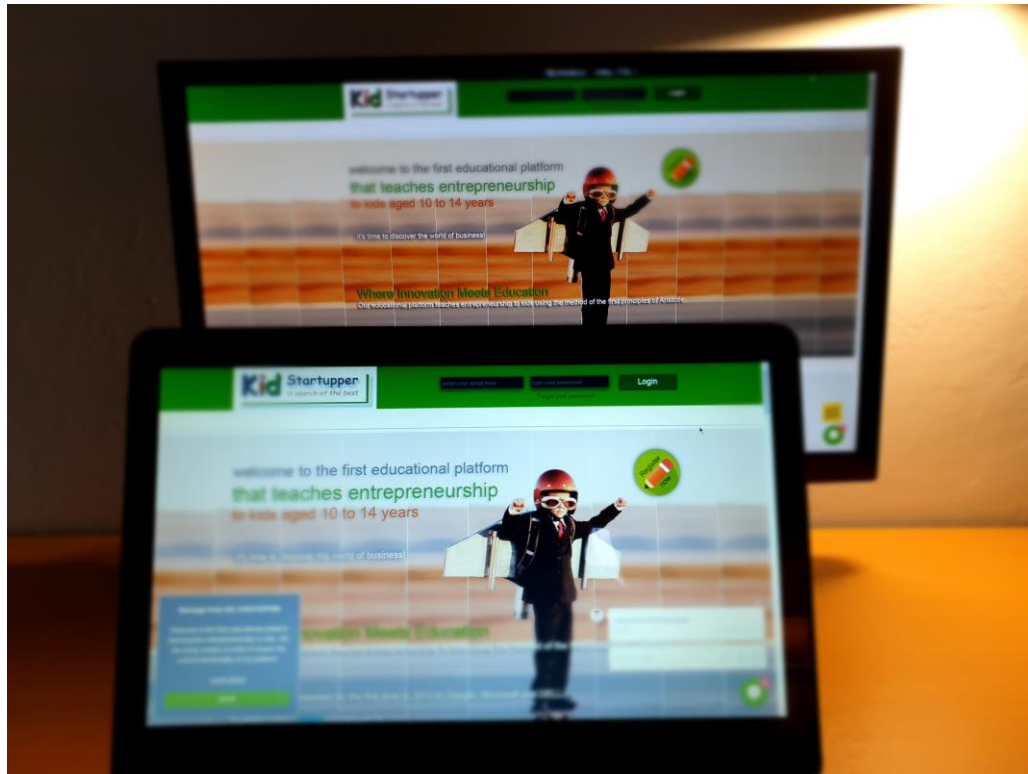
Kid Startupper

Login

welcome to the first educational platform
that teaches entrepreneurship
to kids aged 10 to 14 years

it's time to discover the world of business!

Where Innovation Meets Education
Our educational platform teaches entrepreneurship to kids using the method of the first principles of Aristotle

Kid Startupper
in search of the best

enter your email here
type your password
Login
Forgot your password?

welcome to the first educational platform
that teaches entrepreneurship
to kids aged 10 to 14 years

it's time to discover the world of business!

Register now

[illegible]novation Meets Education

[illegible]